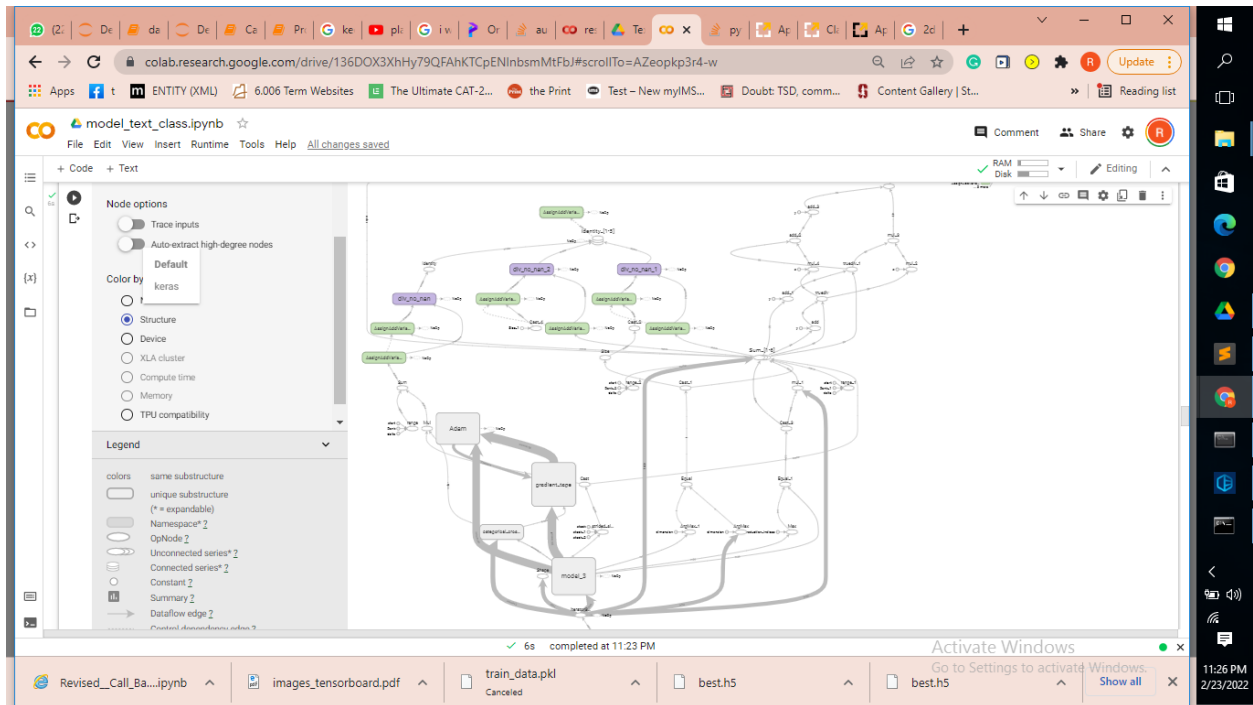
(2 De da De Ca Pri ke pl i v Or au re Te × py Ap Cl Ap 2d +

colab.research.google.com/drive/136DOX3XhHy79QFAhKTCpENlnbsmMtFbJ#scrollTo=AZeopkp3r4-w

Update

Apps t ENTITY (XML) 6.006 Term Websites The Ultimate CAT-2... the Print Test – New myIMS... Doubt: TSD, comm... Content Gallery | St... » Reading list

CO model_text_class.ipynb ☆
File Edit View Insert Runtime Tools Help All changes saved

Comment Share R

+ Code + Text RAM Disk Editing

Node options
Trace inputs
Auto-extract high-degree nodes
Default
keras
Color by
Structure
Device
XLA cluster
Compute time
Memory
TPU compatibility

Legend
colors same substructure
unique substructure
(* = expandable)
Namespace* ?
OpNode ?
Unconnected series* ?
Connected series* ?
Constant ?
Summary ?
Dataflow edge ?
Control dependency edge ?

assignAddVaria... Identity_[1-5] div_no_nan_2 div_no_nan_1 div_no_nan assignAddVaria... assignAddVaria... assignAddVaria... assignAddVaria... assignAddVaria... Sum_[1-6] Adam gradient_tape Cast categorical_cros... model_3 Equal Equal_1 ArgMax_1 ArgMax Max Cast_1 Cast_2

✓ 6s completed at 11:23 PM

Activate Windows
Go to Settings to activate Windows.

Revised__Call_Ba....ipynb images_tensorboard.pdf train_data.pkl Canceled best.h5 best.h5 Show all ×

11:26 PM
2/23/2022